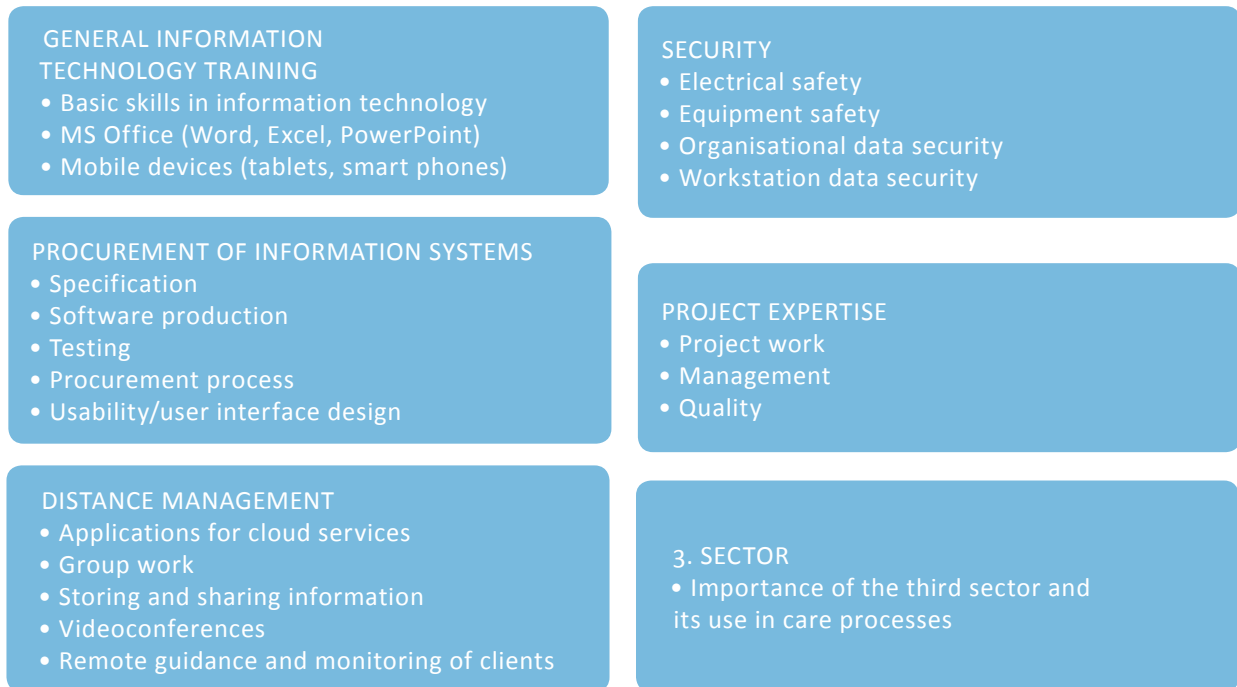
GENERAL INFORMATION TECHNOLOGY TRAINING
• Basic skills in information technology
• MS Office (Word, Excel, PowerPoint)
• Mobile devices (tablets, smart phones)

PROCUREMENT OF INFORMATION SYSTEMS
• Specification
• Software production
• Testing
• Procurement process
• Usability/user interface design

DISTANCE MANAGEMENT
• Applications for cloud services
• Group work
• Storing and sharing information
• Videoconferences
• Remote guidance and monitoring of clients

SECURITY
• Electrical safety
• Equipment safety
• Organisational data security
• Workstation data security

PROJECT EXPERTISE
• Project work
• Management
• Quality

3. SECTOR
• Importance of the third sector and its use in care processes